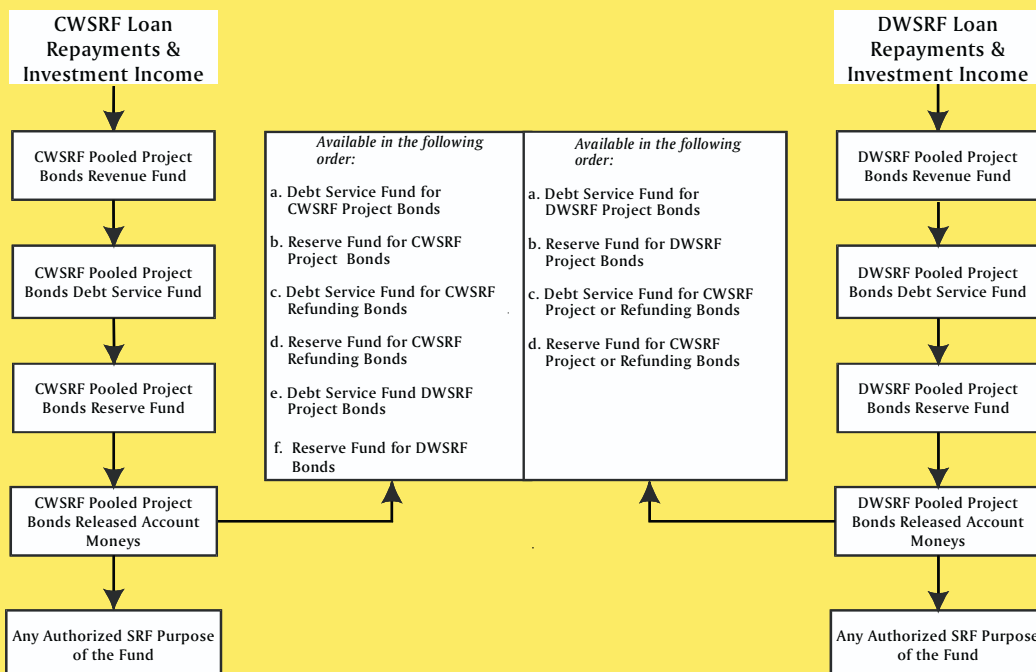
CWSRF Loan Repayments & Investment Income

CWSRF Pooled Project Bonds Revenue Fund

CWSRF Pooled Project Bonds Debt Service Fund

CWSRF Pooled Project Bonds Reserve Fund

CWSRF Pooled Project Bonds Released Account Moneys

Any Authorized SRF Purpose of the Fund

Available in the following order:

a. Debt Service Fund for CWSRF Project Bonds

b. Reserve Fund for CWSRF Project Bonds

c. Debt Service Fund for CWSRF Refunding Bonds

d. Reserve Fund for CWSRF Refunding Bonds

e. Debt Service Fund DWSRF Project Bonds

f. Reserve Fund for DWSRF Bonds

Available in the following order:

a. Debt Service Fund for DWSRF Project Bonds

b. Reserve Fund for DWSRF Project Bonds

c. Debt Service Fund for CWSRF Project or Refunding Bonds

d. Reserve Fund for CWSRF Project or Refunding Bonds

DWSRF Loan Repayments & Investment Income

DWSRF Pooled Project Bonds Revenue Fund

DWSRF Pooled Project Bonds Debt Service Fund

DWSRF Pooled Project Bonds Reserve Fund

DWSRF Pooled Project Bonds Released Account Moneys

Any Authorized SRF Purpose of the Fund